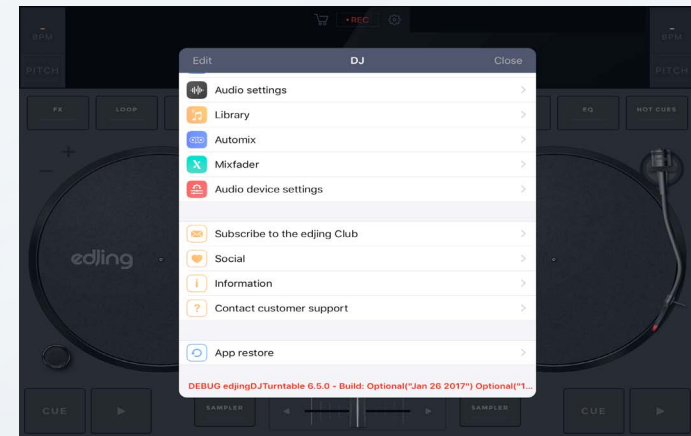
BPM
PITCH
• REC
BPM
PITCH
FX
LOOP
EQ
HOT CUES
Edit
DJ
Close
Audio settings
Library
Automix
Mixfader
Audio device settings
Subscribe to the edjing Club
Social
Information
Contact customer support
App restore
DEBUG edjingDJTurntable 6.5.0 - Build: Optional("Jan 26 2017") Optional("1...
edjing
CUE
SAMPLER
SAMPLER
CUE